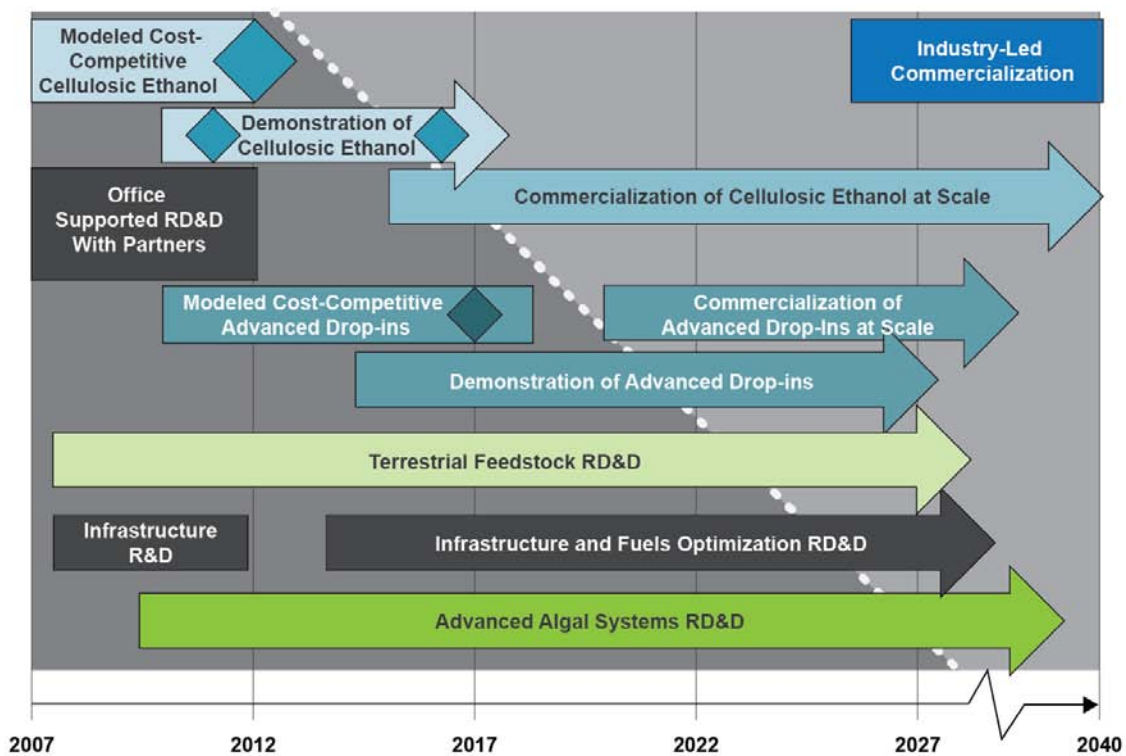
Modeled Cost-Competitive Cellulosic Ethanol

Industry-Led Commercialization

Demonstration of Cellulosic Ethanol

Office Supported RD&D With Partners

Commercialization of Cellulosic Ethanol at Scale

Modeled Cost-Competitive Advanced Drop-ins

Commercialization of Advanced Drop-Ins at Scale

Demonstration of Advanced Drop-ins

Terrestrial Feedstock RD&D

Infrastructure R&D

Infrastructure and Fuels Optimization RD&D

Advanced Algal Systems RD&D

2007 2012 2017 2022 2027 2040